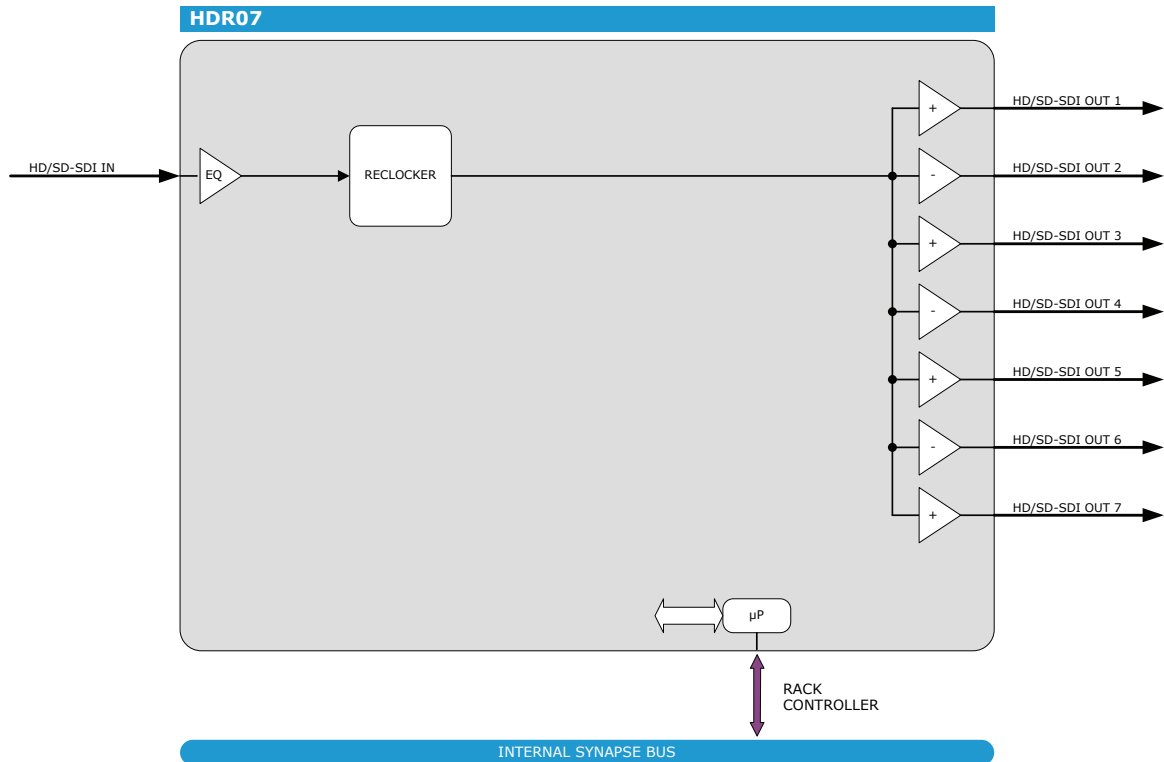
HDR07

HD/SD-SDI IN

EQ

RECLOCKER

+
HD/SD-SDI OUT 1

-
HD/SD-SDI OUT 2

+
HD/SD-SDI OUT 3

-
HD/SD-SDI OUT 4

+
HD/SD-SDI OUT 5

-
HD/SD-SDI OUT 6

+
HD/SD-SDI OUT 7

μP

RACK CONTROLLER

INTERNAL SYNAPSE BUS